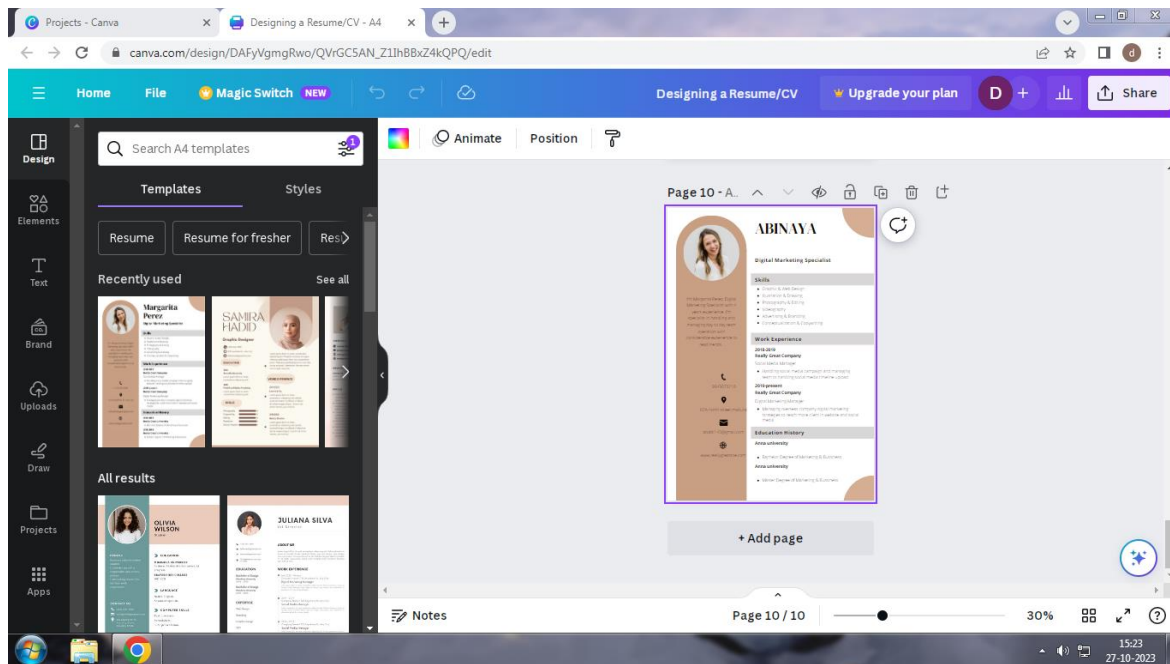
Projects - Canva
Designing a Resume/CV - A4
canva.com/design/DAFyVgmgRwo/QVrGC5AN_Z1lhBBxZ4kQPQ/edit
Home File Magic Switch NEW
Designing a Resume/CV
Upgrade your plan
D
Share
Design
Elements
Text
Brand
Uploads
Draw
Projects
Apps
Search A4 templates
Templates Styles
Resume Resume for fresher Res
Recently used See all
Margarita Perez
SAMIRA HADID
Graphic Designer
All results
OLIVIA WILSON
JULIANA SILVA
Animate Position
Page 10 - A
ABINAYA
Digital Marketing Specialist
Skills
Work Experience
Really Great Company
Education History
Anna university
+ Add page
Notes
Page 10 / 10
30%
15:23
27-10-2023